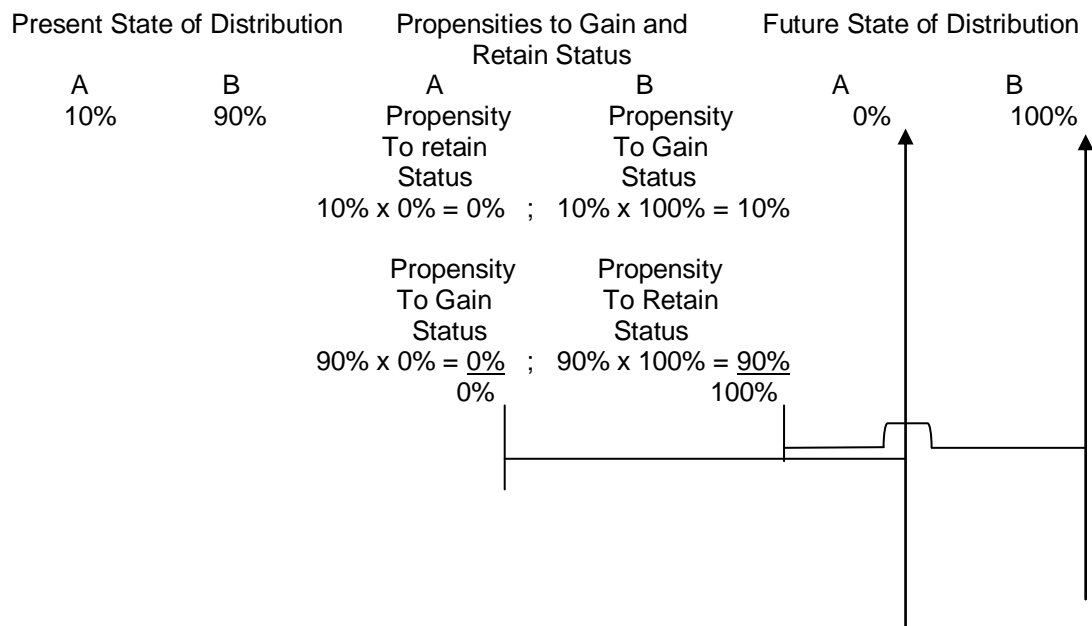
Present State of Distribution

A B
10% 90%

Propensities to Gain and Retain Status

A B
Propensity To retain Status
Propensity To Gain Status
10% x 0% = 0% ; 10% x 100% = 10%

Propensity To Gain Status
Propensity To Retain Status
90% x 0% = 0% ; 90% x 100% = 90%
0% 100%

Future State of Distribution

A B
0% 100%